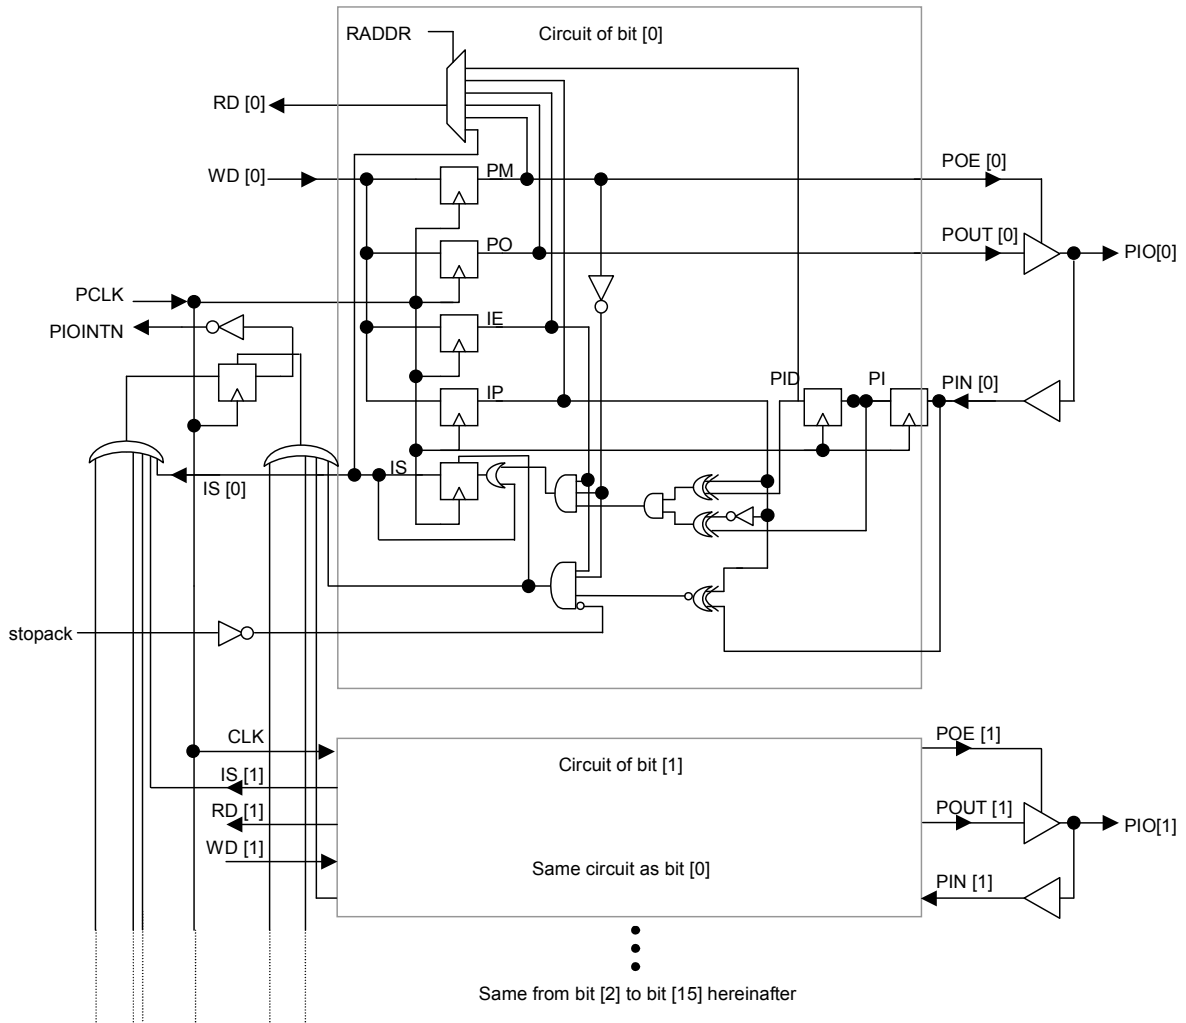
RADDR

Circuit of bit [0]

RD [0]

WD [0]

PM

POE [0]

PO

POUT [0]

PIO[0]

PCLK

PIOINTN

IE

PID

PI

PIN [0]

IP

IS

IS [0]

stopack

CLK

POE [1]

IS [1]

Circuit of bit [1]

RD [1]

POUT [1]

PIO[1]

WD [1]

Same circuit as bit [0]

PIN [1]

Same from bit [2] to bit [15] hereinafter